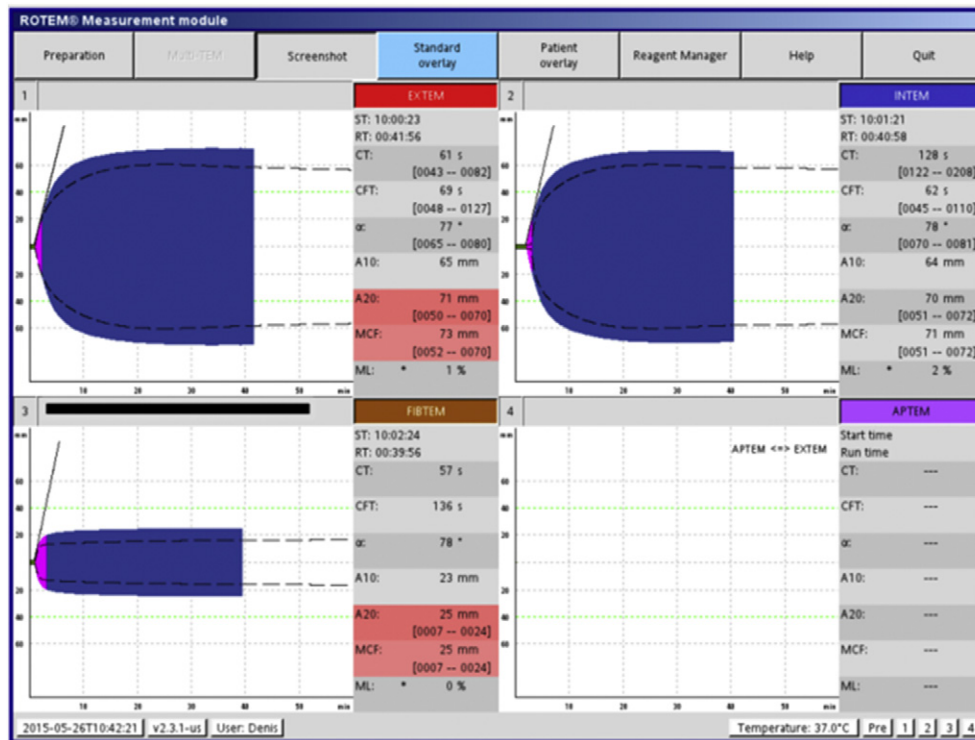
ROTEM® Measurement module

Preparation | MULTI-TEM | Screenshot | Standard overlay | Patient overlay | Reagent Manager | Help | Quit

1

EXTEM

ST: 10:00:23
RT: 00:41:56
CT: 61 s [0043 -- 0082]
CFT: 69 s [0048 -- 0127]
α: 77 ° [0065 -- 0080]
A10: 65 mm
A20: 71 mm [0050 -- 0070]
MCF: 73 mm [0052 -- 0070]
ML: * 1 %

mm 60 40 20 20 40 60
10 20 30 40 50 min

2

INTEM

ST: 10:01:21
RT: 00:40:58
CT: 128 s [0122 -- 0208]
CFT: 62 s [0045 -- 0110]
α: 78 ° [0070 -- 0081]
A10: 64 mm
A20: 70 mm [0051 -- 0072]
MCF: 71 mm [0051 -- 0072]
ML: * 2 %

mm 60 40 20 20 40 60
10 20 30 40 50 min

3

FIBTEM

ST: 10:02:24
RT: 00:39:56
CT: 57 s
CFT: 136 s
α: 78 °
A10: 23 mm
A20: 25 mm [0007 -- 0024]
MCF: 25 mm [0007 -- 0024]
ML: * 0 %

mm 60 40 20 20 40 60
10 20 30 40 50 min

4

APTEM <=> EXTEM

APTEM

Start time
Run time
CT: ---
CFT: ---
α: ---
A10: ---
A20: ---
MCF: ---
ML: ---

mm 60 40 20 20 40 60
10 20 30 40 50 min

2015-05-26T10:42:21 | v2.3.1-us | User: Denis | Temperature: 37.0°C | Pre | 1 | 2 | 3 | 4